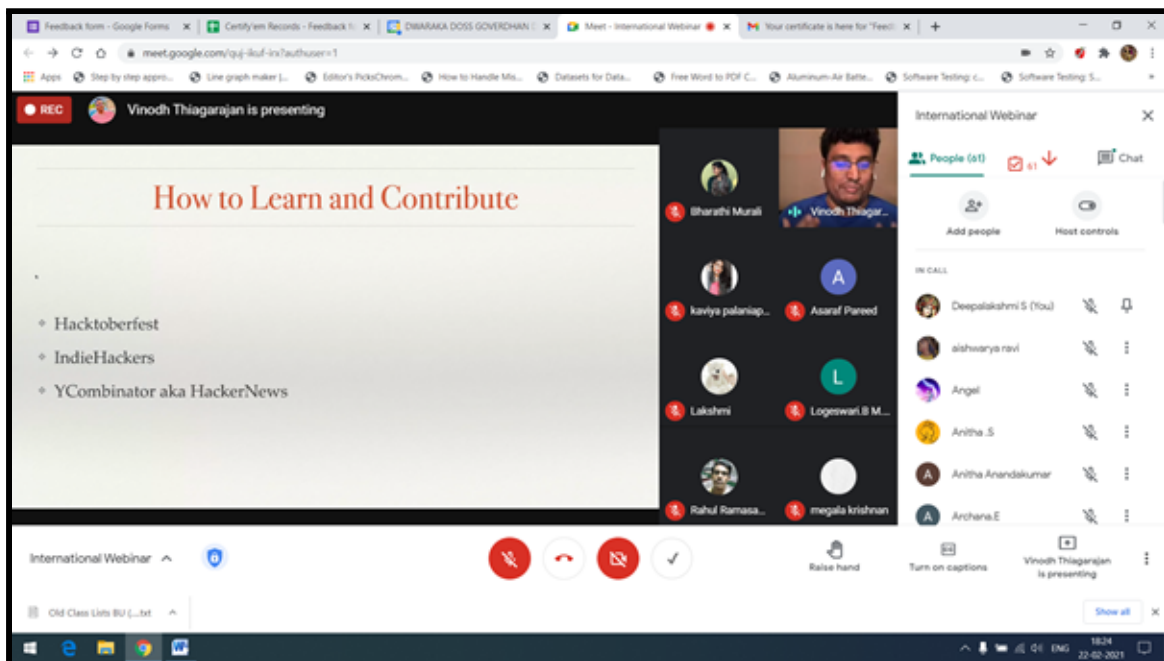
Feedback form - Google Forms ×   Certify'em Records - Feedback ×   DWARAKA DOSS GOVERDHAN ×   Meet - International Webinar ×   Your certificate is here for "Feed ×   +

meet.google.com/quj-ikuf-irx?authuser=1

Apps   Step by step appro...   Line graph maker |...   Editor's PicksChrom...   How to Handle Mis...   Datasets for Data...   Free Word to PDF C...   Aluminum-Air Batte...   Software Testing: c...   Software Testing: S...

REC   Vinodh Thiagarajan is presenting

How to Learn and Contribute

•

Hacktoberfest

IndieHackers

YCombinator aka HackerNews

Bharathi Murali   Vinodh Thiagar...

kaviya palaniap...   A   Asaraf Pareed

Lakshmi   L   Logeswari.B M...

Rahul Ramasa...   megala krishnan

International Webinar ×

People (61)   61   Chat

Add people   Host controls

IN CALL

Deepalakshmi S (You)

aishwarya ravi

Angel

Anitha .S

A   Anitha Anandakumar

A   Archana.E

International Webinar ^

Raise hand   Turn on captions   Vinodh Thiagarajan is presenting

Old Class Lists BU (....txt ^   Show all ×

ENG   18:24 22-02-2021